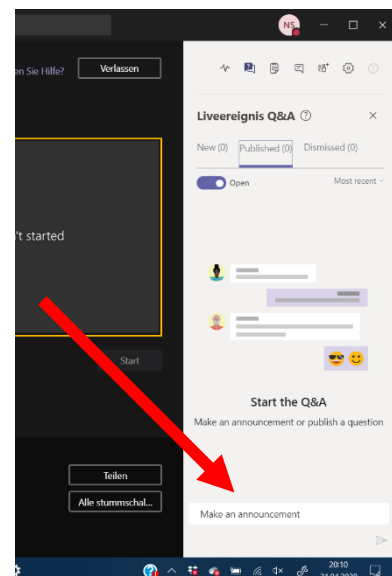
NS

en Sie Hilfe?

Verlassen

't started

Start

Teilen

Alle stummschal...

Liveereignis Q&A

New (0)

Published (0)

Dismissed (0)

Open

Most recent

Start the Q&A

Make an announcement or publish a question

Make an announcement

20:10

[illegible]